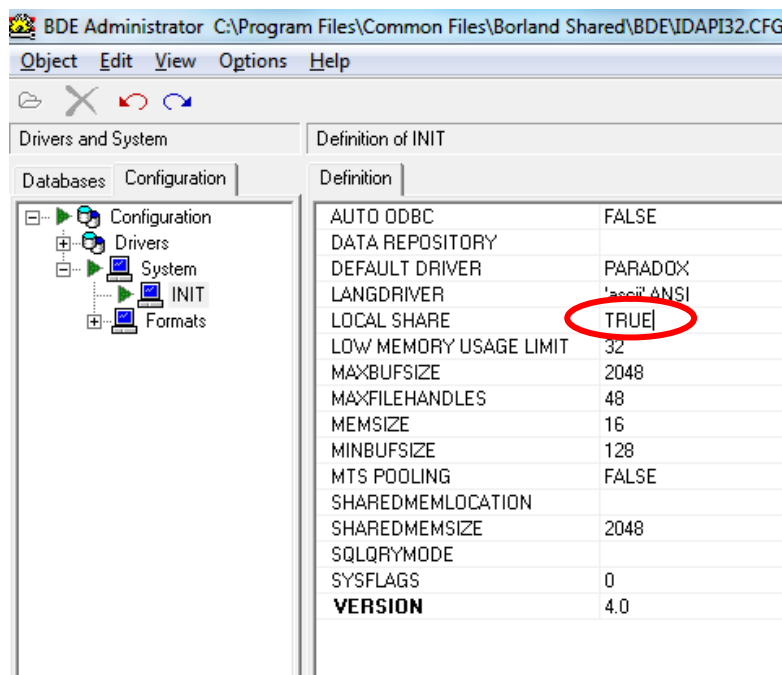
BDE Administrator C:\Program Files\Common Files\Borland Shared\BDE\IDAPI32.CFG

Object Edit View Options Help

Drivers and System

Databases Configuration

Configuration
Drivers
System
INIT
Formats

Definition of INIT

Definition

| | |
|---|---|
| AUTO ODBC | FALSE |
| DATA REPOSITORY | |
| DEFAULT DRIVER | PARADOX |
| LANGDRIVER | 'ascii' ANSI |
| LOCAL SHARE | TRUE |
| LOW MEMORY USAGE LIMIT | 32 |
| MAXBUFSIZE | 2048 |
| MAXFILEHANDLES | 48 |
| MEMSIZE | 16 |
| MINBUFSIZE | 128 |
| MTS POOLING | FALSE |
| SHAREDMEMLOCATION | |
| SHAREDMEMSIZE | 2048 |
| SQLQRYMODE | |
| SYSFLAGS | 0 |
| VERSION | 4.0 |